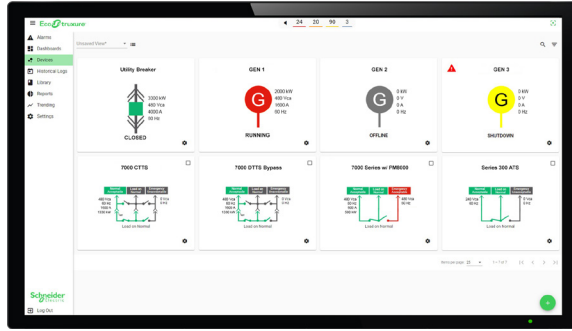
EcoStruxure

24 20 90 3

Alarms
Dashboards
Devices
Historical Logs
Library
Reports
Trending
Settings

Unsaved View*

Utility Breaker
2000 kW
480 Vca
4000 A
60 Hz
CLOSED

GEN 1
G
2000 kW
480 Vca
1000 A
60 Hz
RUNNING

GEN 2
G
0 kW
0 V
0 A
0 Hz
OFFLINE

GEN 3
G
0 kW
0 V
0 A
0 Hz
SHUTDOWN

7000 CTTS
Normal Acceptable
Load on Normal
Emergency Unacceptable
480 Vca
60 Hz
1000 A
1000 kW
0 Vca
0 Hz
Load on Normal

7000 DTTS Bypass
Normal Acceptable
Load on Normal
Emergency Unacceptable
480 Vca
60 Hz
1000 A
1000 kW
0 Vca
0 Hz
Load on Normal

7000 Series w/ PM8000
Normal Acceptable
Load on Normal
Emergency Acceptable
480 Vca
60 Hz
500 A
350 kW
480 Vca
60 Hz
Load on Normal

Series 300 ATS
Normal Acceptable
Load on Normal
Emergency Unacceptable
240 Vca
60 Hz
0 Vca
0 Hz
Load on Normal

Items per page: 25
1 – 7 of 7

Schneider Electric
Log Out